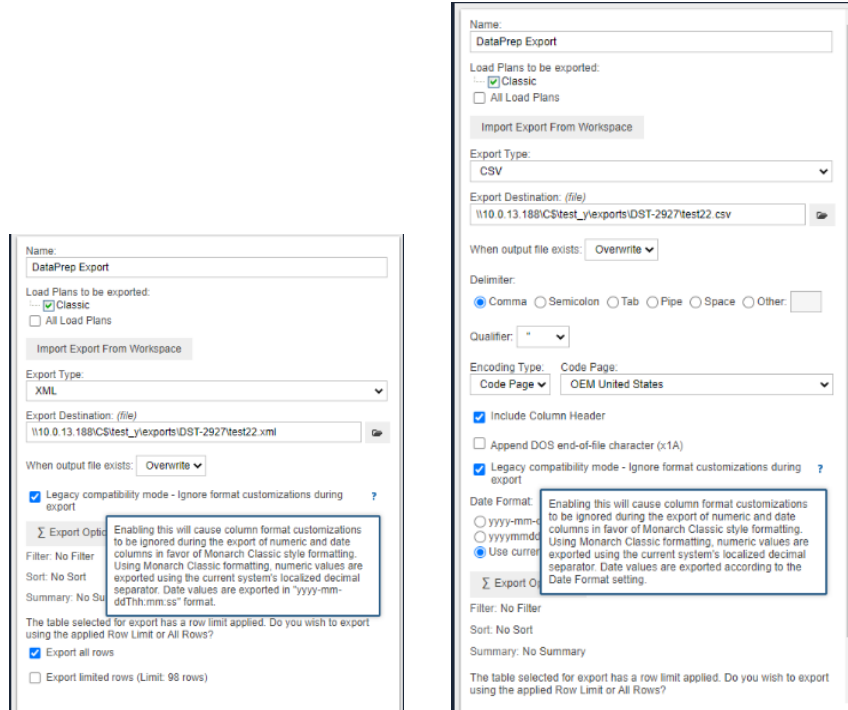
Name:
DataPrep Export

Load Plans to be exported:
Classic
All Load Plans

Import Export From Workspace

Export Type:
XML

Export Destination: (file)
\\10.0.13.188\C$\test_y\exports\DST-2927\test22.xml

When output file exists: Overwrite

Legacy compatibility mode - Ignore format customizations during export ?

∑ Export Optio

Enabling this will cause column format customizations to be ignored during the export of numeric and date columns in favor of Monarch Classic style formatting. Using Monarch Classic formatting, numeric values are exported using the current system's localized decimal separator. Date values are exported in "yyyy-mm-ddThh:mm:ss" format.

Filter: No Filter

Sort: No Sort

Summary: No Su

The table selected for export has a row limit applied. Do you wish to export using the applied Row Limit or All Rows?

Export all rows

Export limited rows (Limit: 98 rows)

Name:
DataPrep Export

Load Plans to be exported:
Classic
All Load Plans

Import Export From Workspace

Export Type:
CSV

Export Destination: (file)
\\10.0.13.188\C$\test_y\exports\DST-2927\test22.csv

When output file exists: Overwrite

Delimiter:
Comma Semicolon Tab Pipe Space Other:

Qualifier: "

Encoding Type: Code Page:
Code Page OEM United States

Include Column Header

Append DOS end-of-file character (x1A)

Legacy compatibility mode - Ignore format customizations during export ?

Date Format

yyyy-mm-d
yyyymmdd
Use curren

Enabling this will cause column format customizations to be ignored during the export of numeric and date columns in favor of Monarch Classic style formatting. Using Monarch Classic formatting, numeric values are exported using the current system's localized decimal separator. Date values are exported according to the Date Format setting.

∑ Export O

Filter: No Filter

Sort: No Sort

Summary: No Summary

The table selected for export has a row limit applied. Do you wish to export using the applied Row Limit or All Rows?